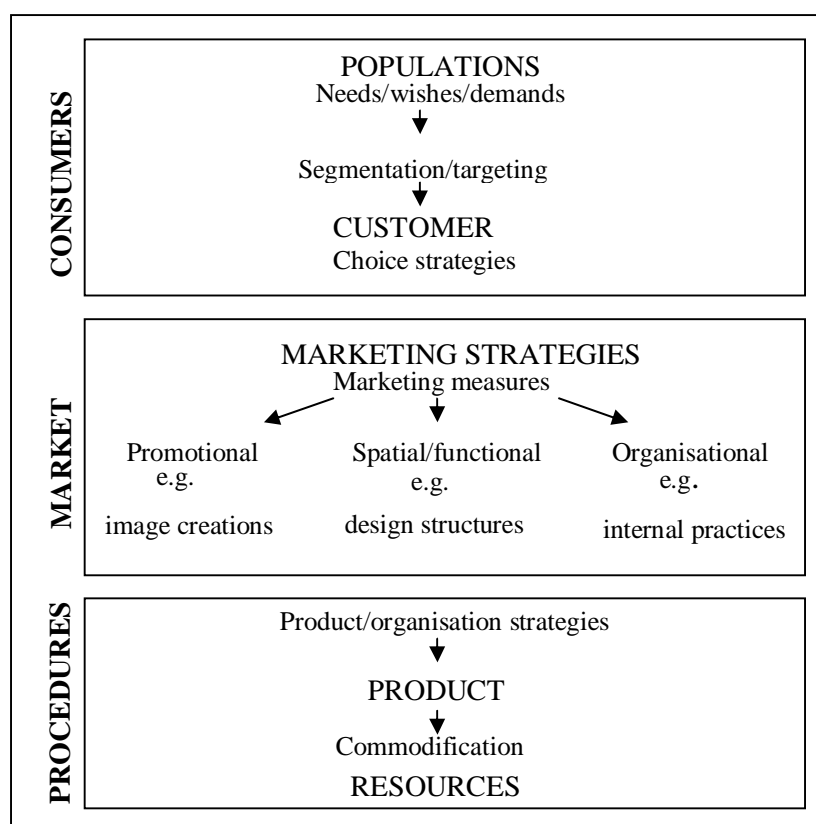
CONSUMERS

POPULATIONS
Needs/wishes/demands

Segmentation/targeting

CUSTOMER
Choice strategies

MARKET

MARKETING STRATEGIES
Marketing measures

Promotional
e.g.
image creations

Spatial/functional
e.g.
design structures

Organisational
e.g.
internal practices

PROCEDURES

Product/organisation strategies

PRODUCT

Commodification
RESOURCES